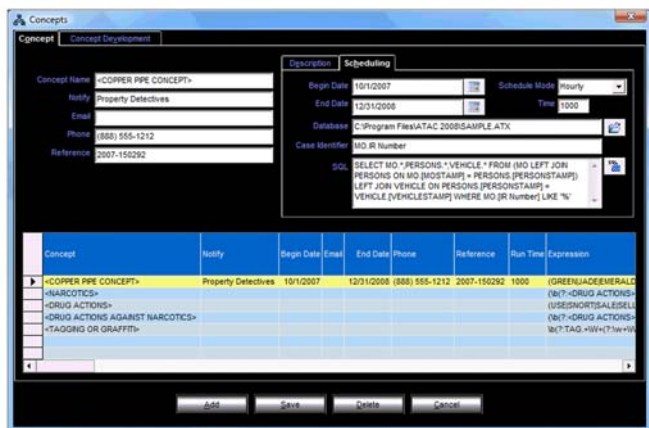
Concepts

Concept | Concept Development

Concept Name <COPPER PIPE CONCEPT>
Notify Property Detectives
Email
Phone (888) 555-1212
Reference 2007-150292

Description | Scheduling

Begin Date 10/1/2007
Schedule Mode Hourly
End Date 12/31/2008
Time 1000
Database C:\Program Files\ATAC 2008\SAMPLE.ATX
Case Identifier MO.IR Number
SQL SELECT MO.*,PERSONS.*,VEHICLE.* FROM (MO LEFT JOIN PERSONS ON MO.[MOSTAMP] = PERSONS.[PERSONSTAMP]) LEFT JOIN VEHICLE ON PERSONS.[PERSONSTAMP] = VEHICLE.[VEHICLESTAMP] WHERE MO.[IR Number] LIKE '%'

| Concept | Notify | Begin Date | Email | End Date | Phone | Reference | Run Time | Expression |
|---|---|---|---|---|---|---|---|---|
| <COPPER PIPE CONCEPT> | Property Detectives | 10/1/2007 | | 12/31/2008 | (888) 555-1212 | 2007-150292 | 1000 | (GREEN\|JADE\|EMERALD |
| <NARCOTICS> | | | | | | | | (\b(?:<DRUG ACTIONS> |
| <DRUG ACTIONS> | | | | | | | | (USE\|SNORT\|SALE\|SELL |
| <DRUG ACTIONS AGAINST NARCOTICS> | | | | | | | | (\b(?:<DRUG ACTIONS> |
| <TAGGING OR GRAFFITI> | | | | | | | | \b(?:TAG.+\W+(?:\w+\W |

Add | Save | Delete | Cancel